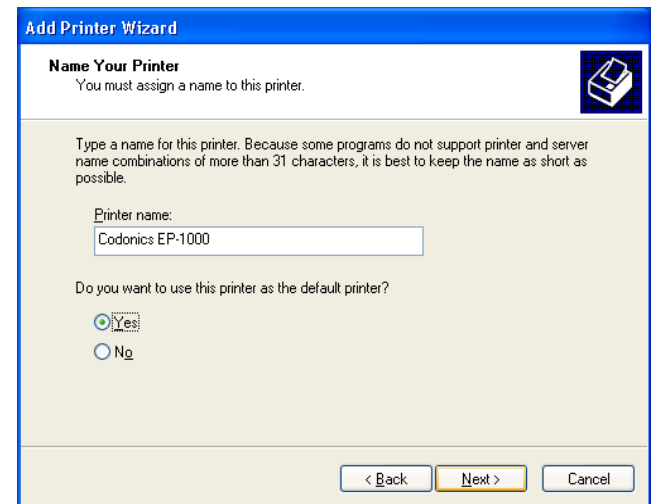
Add Printer Wizard

Name Your Printer
You must assign a name to this printer.

Type a name for this printer. Because some programs do not support printer and server name combinations of more than 31 characters, it is best to keep the name as short as possible.

Printer name:
Codonics EP-1000

Do you want to use this printer as the default printer?

Yes
No

< Back
Next >
Cancel